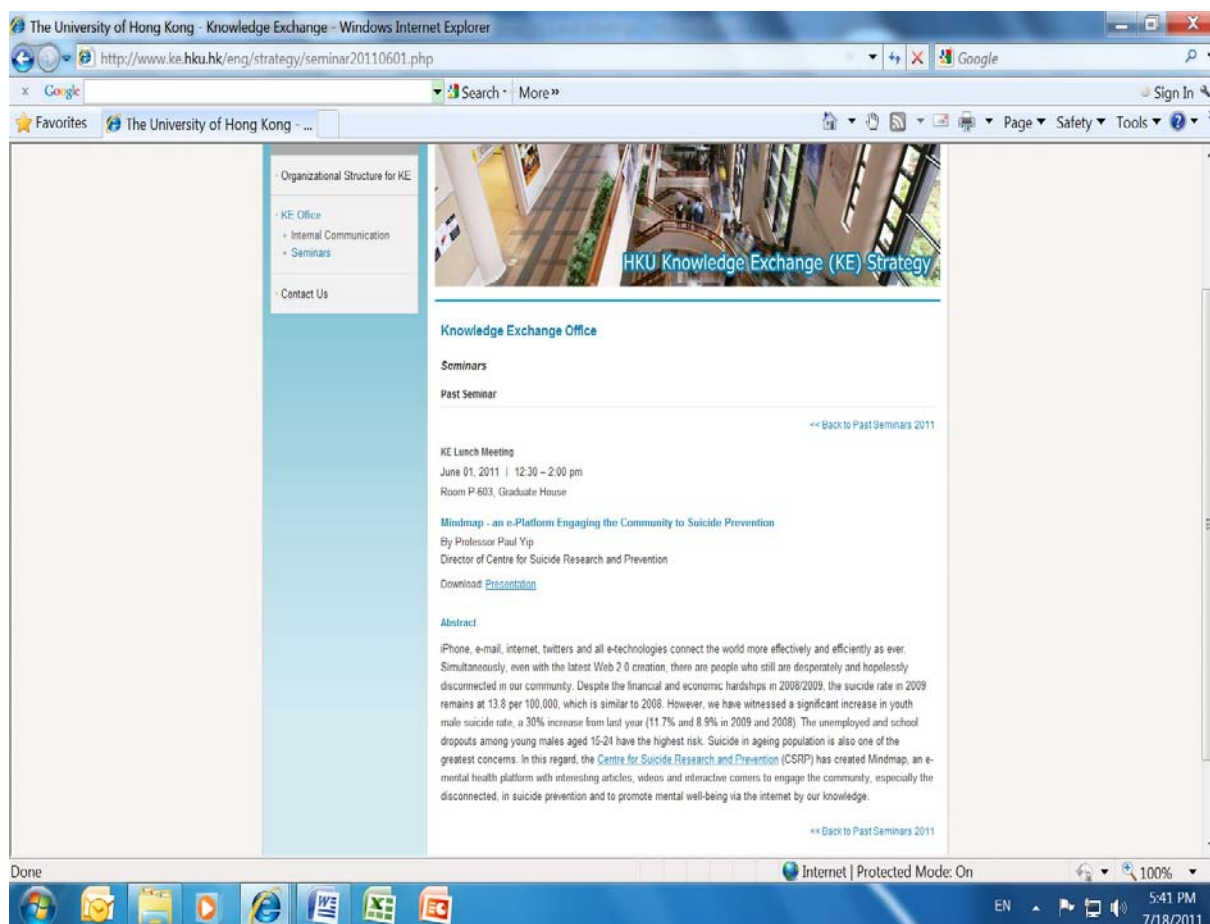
The University of Hong Kong - Knowledge Exchange - Windows Internet Explorer

http://www.ke.hku.hk/eng/strategy/seminar20110601.php

Google

x Google

Search · More »

Sign In

Favorites

The University of Hong Kong - ...

Page ▾ Safety ▾ Tools ▾

Organizational Structure for KE

KE Office
Internal Communication
Seminars

Contact Us

HKU Knowledge Exchange (KE) Strategy

Knowledge Exchange Office

Seminars

Past Seminar

<< Back to Past Seminars 2011

KE Lunch Meeting
June 01, 2011 | 12:30 – 2:00 pm
Room P 603, Graduate House

Mindmap - an e-Platform Engaging the Community to Suicide Prevention
By Professor Paul Yip
Director of Centre for Suicide Research and Prevention

Download: Presentation

Abstract

iPhone, e-mail, internet, twitters and all e-technologies connect the world more effectively and efficiently as ever. Simultaneously, even with the latest Web 2.0 creation, there are people who still are desperately and hopelessly disconnected in our community. Despite the financial and economic hardships in 2008/2009, the suicide rate in 2009 remains at 13.8 per 100,000, which is similar to 2008. However, we have witnessed a significant increase in youth male suicide rate, a 30% increase from last year (11.7% and 8.9% in 2009 and 2008). The unemployed and school dropouts among young males aged 15-24 have the highest risk. Suicide in ageing population is also one of the greatest concerns. In this regard, the Centre for Suicide Research and Prevention (CSRP) has created Mindmap, an e-mental health platform with interesting articles, videos and interactive corners to engage the community, especially the disconnected, in suicide prevention and to promote mental well-being via the internet by our knowledge.

<< Back to Past Seminars 2011

Done

Internet | Protected Mode: On

100%

EN

5:41 PM
7/18/2011